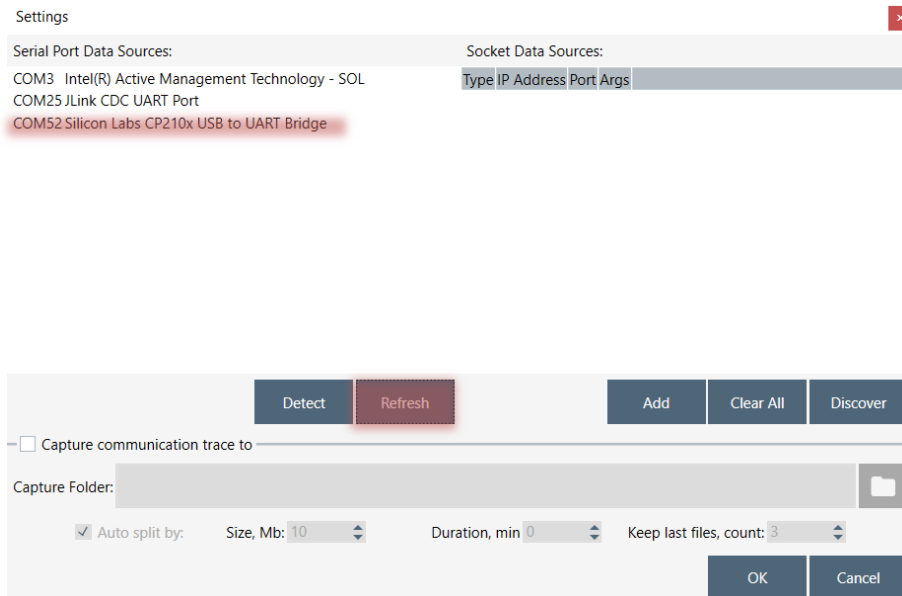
Settings

Serial Port Data Sources:

COM3 Intel(R) Active Management Technology - SOL
COM25 JLink CDC UART Port
COM52 Silicon Labs CP210x USB to UART Bridge

Socket Data Sources:

| Type | IP Address | Port | Args |
|---|---|---|---|

Detect Refresh

Add Clear All Discover

Capture communication trace to

Capture Folder:

Auto split by: Size, Mb: 10 Duration, min 0 Keep last files, count: 3

OK Cancel